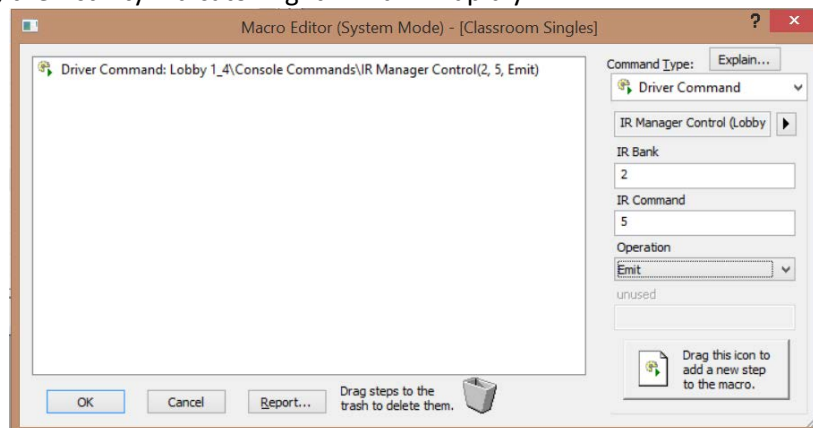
Macro Editor (System Mode) - [Classroom Singles]

?

Driver Command: Lobby 1_4\Console Commands\IR Manager Control(2, 5, Emit)

Command Type:

Explain...

Driver Command

IR Manager Control (Lobby

IR Bank

2

IR Command

5

Operation

Emit

unused

Drag this icon to add a new step to the macro.

OK

Cancel

Report...

Drag steps to the trash to delete them.